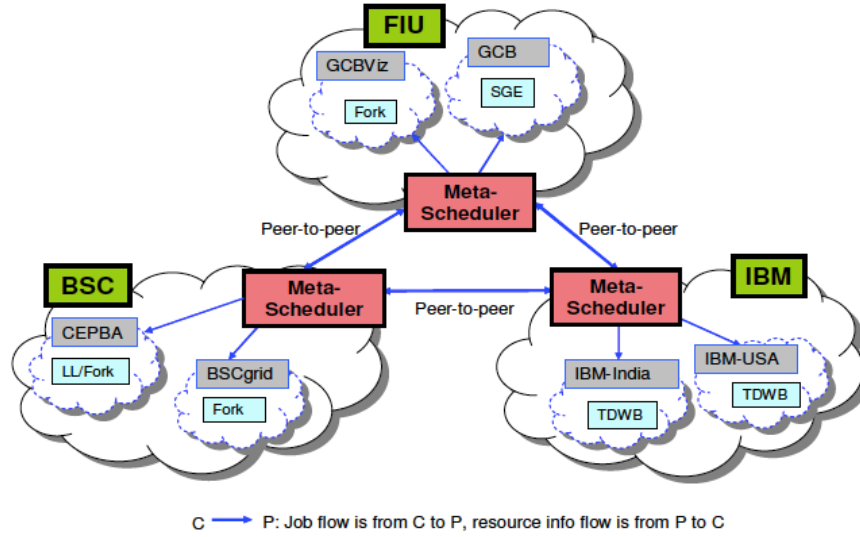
FIU

GCBViz

Fork

GCB

SGE

Meta-Scheduler

Peer-to-peer

Peer-to-peer

BSC

Meta-Scheduler

Peer-to-peer

Meta-Scheduler

IBM

CEPBA

LL/Fork

BSCgrid

Fork

IBM-India

TDWB

IBM-USA

TDWB

C → P: Job flow is from C to P, resource info flow is from P to C